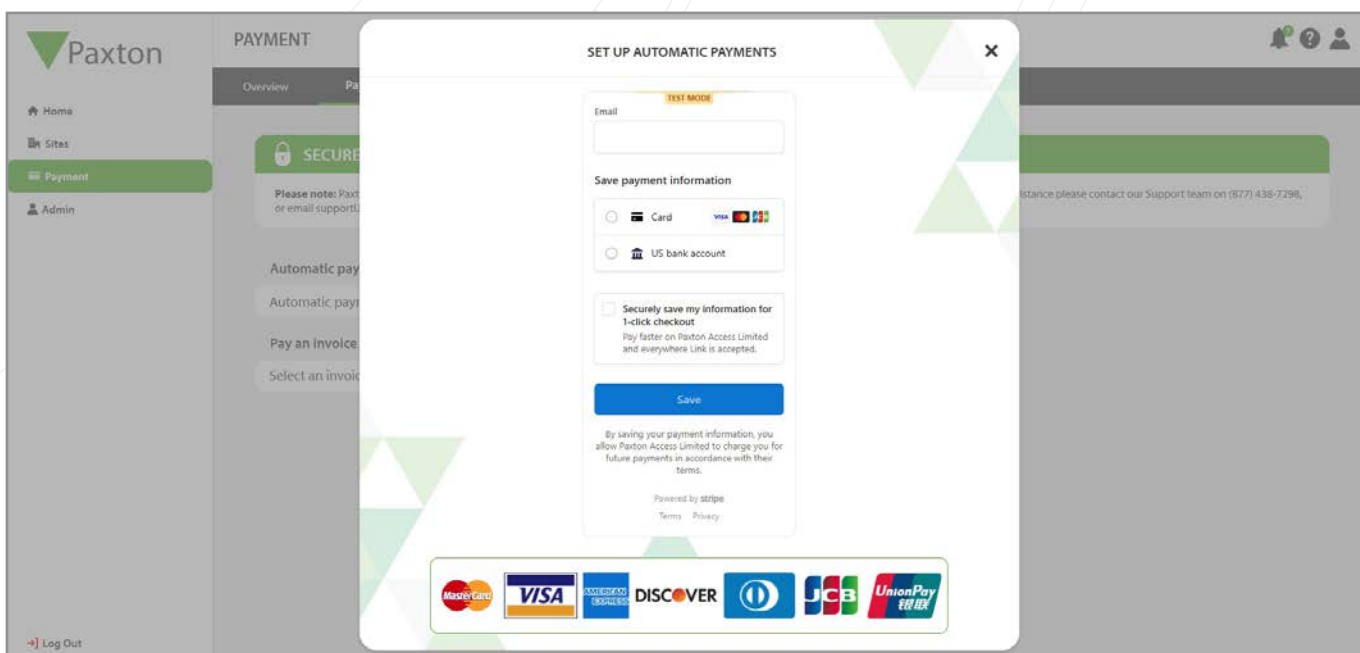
Paxton

PAYMENT

Overview Pa

Home
Sites
Payment
Admin

SECURE

Please note: Paxt
or email support

istance please contact our Support team on (877) 438-7298,

Automatic pay
Automatic payi

Pay an invoice
Select an invoic

Log Out

SET UP AUTOMATIC PAYMENTS

TEST MODE

Email

Save payment information

Card VISA

US bank account

Securely save my information for 1-click checkout
Pay faster on Paxton Access Limited and everywhere Link is accepted.

Save

By saving your payment information, you allow Paxton Access Limited to charge you for future payments in accordance with their terms.

Powered by stripe
Terms Privacy

MasterCard VISA AMERICAN EXPRESS DISCOVER JCB UnionPay 银联